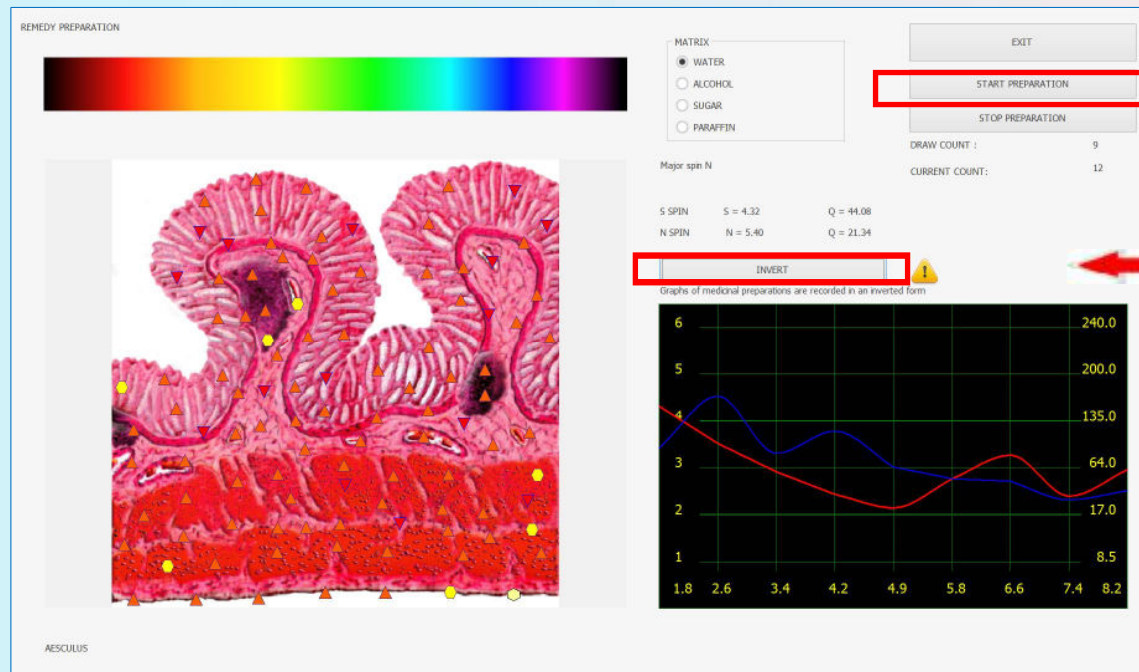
REMEDY PREPARATION

MATRIX
WATER
ALCOHOL
SUGAR
PARAFFIN

EXIT

START PREPARATION

STOP PREPARATION

DRAW COUNT : 9

CURRENT COUNT: 12

Major spin N

S SPIN S = 4.32 Q = 44.08

N SPIN N = 5.40 Q = 21.34

INVERT

Graphs of medicinal preparations are recorded in an inverted form

6
5
4
3
2
1

240.0
200.0
135.0
64.0
17.0
8.5

1.8 2.6 3.4 4.2 4.9 5.8 6.6 7.4 8.2

AESCULUS